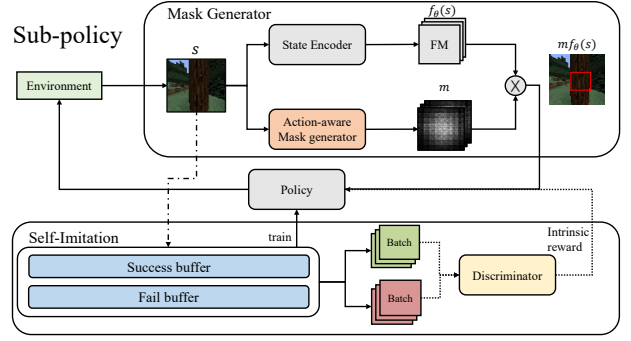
Sub-policy

Mask Generator

$s$

State Encoder

$f_\theta(s)$

FM

$m$

Action-aware Mask generator

$mf_\theta(s)$

Environment

Policy

Self-Imitation

train

Success buffer

Fail buffer

Batch

Batch

Discriminator

Intrinsic reward